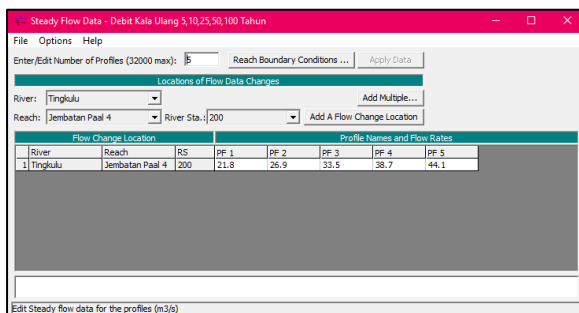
Steady Flow Data - Debit Kala Ulang 5,10,25,50,100 Tahun

File Options Help

Enter/Edit Number of Profiles (32000 max): 5 Reach Boundary Conditions ... Apply Data

Locations of Flow Data Changes

River: Tingkulu

Add Multiple...

Reach: Jembatan Paal 4 River Sta.: 200 Add A Flow Change Location

Flow Change Location

Profile Names and Flow Rates

| | River | Reach | RS | PF 1 | PF 2 | PF 3 | PF 4 | PF 5 |
|---|---|---|---|---|---|---|---|---|
| 1 | Tingkulu | Jembatan Paal 4 | 200 | 21.8 | 26.9 | 33.5 | 38.7 | 44.1 |

Edit Steady flow data for the profiles (m3/s)